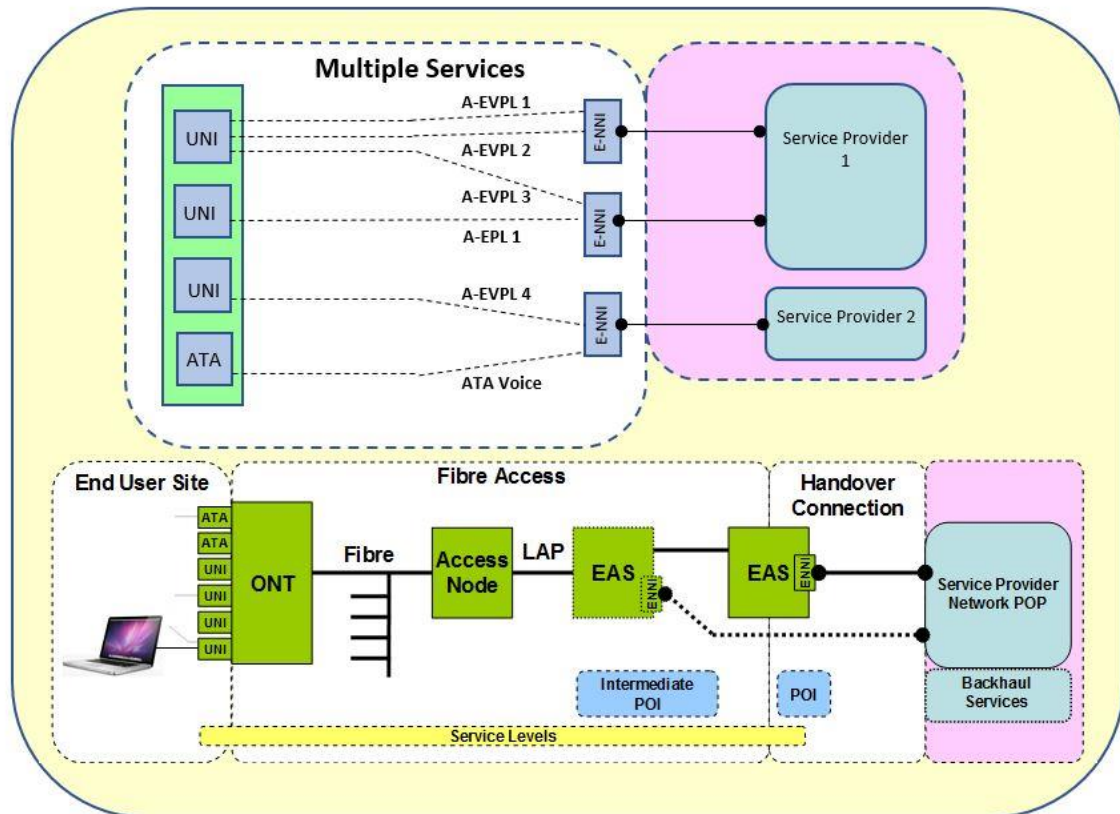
Multiple Services

UNI

UNI

UNI

ATA

A-EVPL 1

A-EVPL 2

A-EVPL 3

A-EPL 1

A-EVPL 4

ATA Voice

E-NNI

E-NNI

E-NNI

Service Provider 1

Service Provider 2

End User Site

Fibre Access

Handover Connection

ATA
ATA
UNI
UNI
UNI
UNI

ONT

Fibre

Access Node

LAP

EAS

ENNI

EAS

ENNI

Service Provider Network POP

Intermediate POI

POI

Backhaul Services

Service Levels